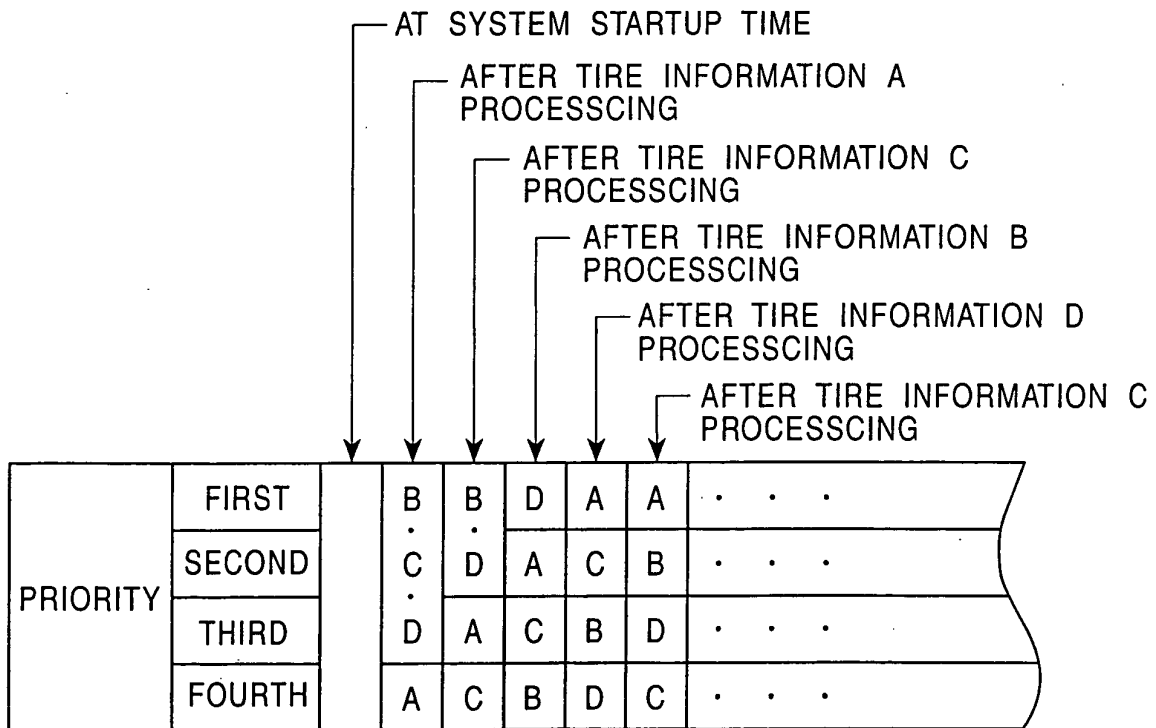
AT SYSTEM STARTUP TIME

AFTER TIRE INFORMATION A PROCESSCING

AFTER TIRE INFORMATION C PROCESSCING

AFTER TIRE INFORMATION B PROCESSCING

AFTER TIRE INFORMATION D PROCESSCING

AFTER TIRE INFORMATION C PROCESSCING

| PRIORITY | | | | | | | | |
|---|---|---|---|---|---|---|---|---|
| | FIRST | | B · | B · | D | A | A | · · · |
| | SECOND | | C · | D | A | C | B | · · · |
| | THIRD | | D | A | C | B | D | · · · |
| | FOURTH | | A | C | B | D | C | · · · |